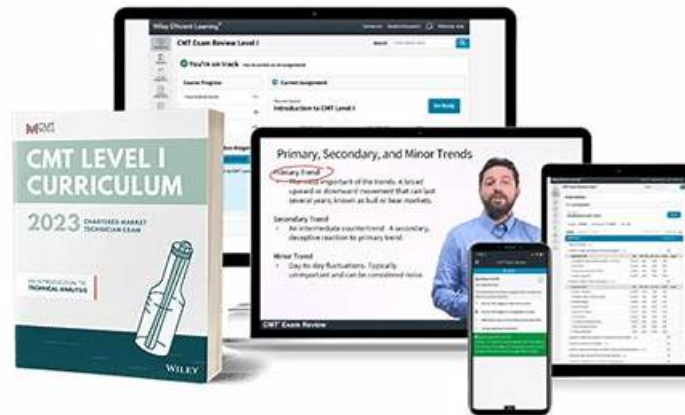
Wiley Efficient Learning

CMT Exam Review Level I

You're on track

Course Progress

Current Assignment

Introduction to CMT Level I

Go Study

CMT LEVEL I CURRICULUM

2023 CHARTERED MARKET TECHNICIAN EXAM

AN INTRODUCTION TO TECHNICAL ANALYSIS

WILEY

Primary, Secondary, and Minor Trends

Primary Trend

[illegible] important of the trends. A broad upward or downward movement that can last several years, known as bull or bear markets.

Secondary Trend

An intermediate countertrend. A secondary, deceptive reaction to primary trend.

Minor Trend

Day-to-day fluctuations. Typically unimportant and can be considered noise.

CMT Exam Review